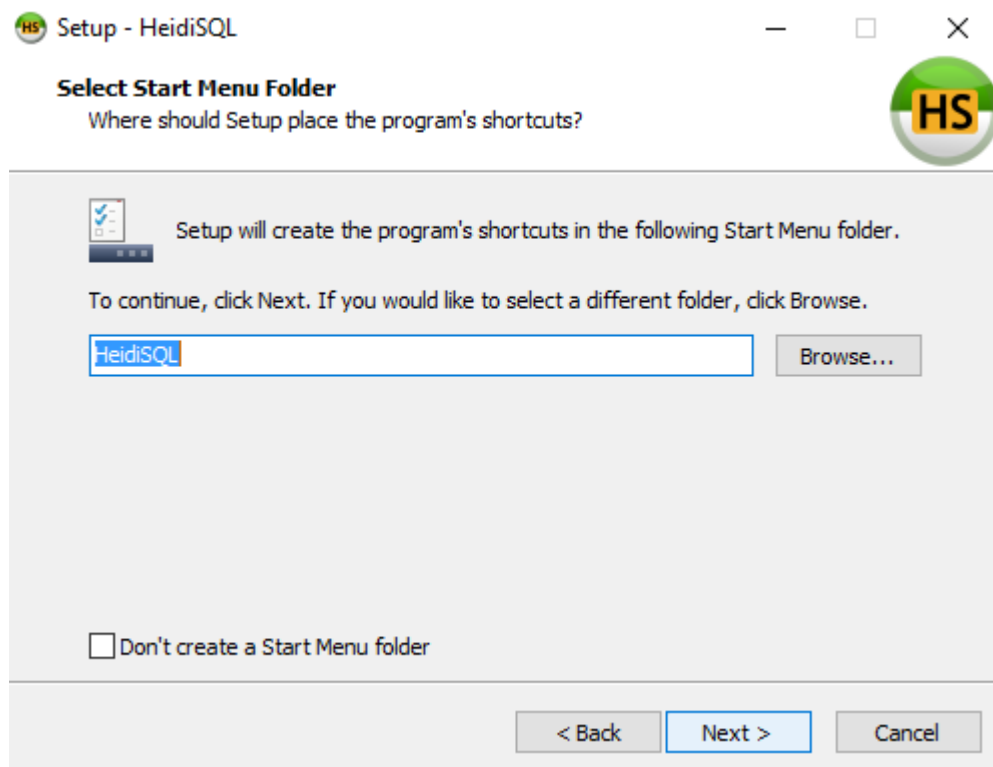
HS Setup - HeidiSQL

Select Start Menu Folder
Where should Setup place the program's shortcuts?

HS

Setup will create the program's shortcuts in the following Start Menu folder.

To continue, click Next. If you would like to select a different folder, click Browse.

HeidiSQL

Browse...

Don't create a Start Menu folder

< Back

Next >

Cancel